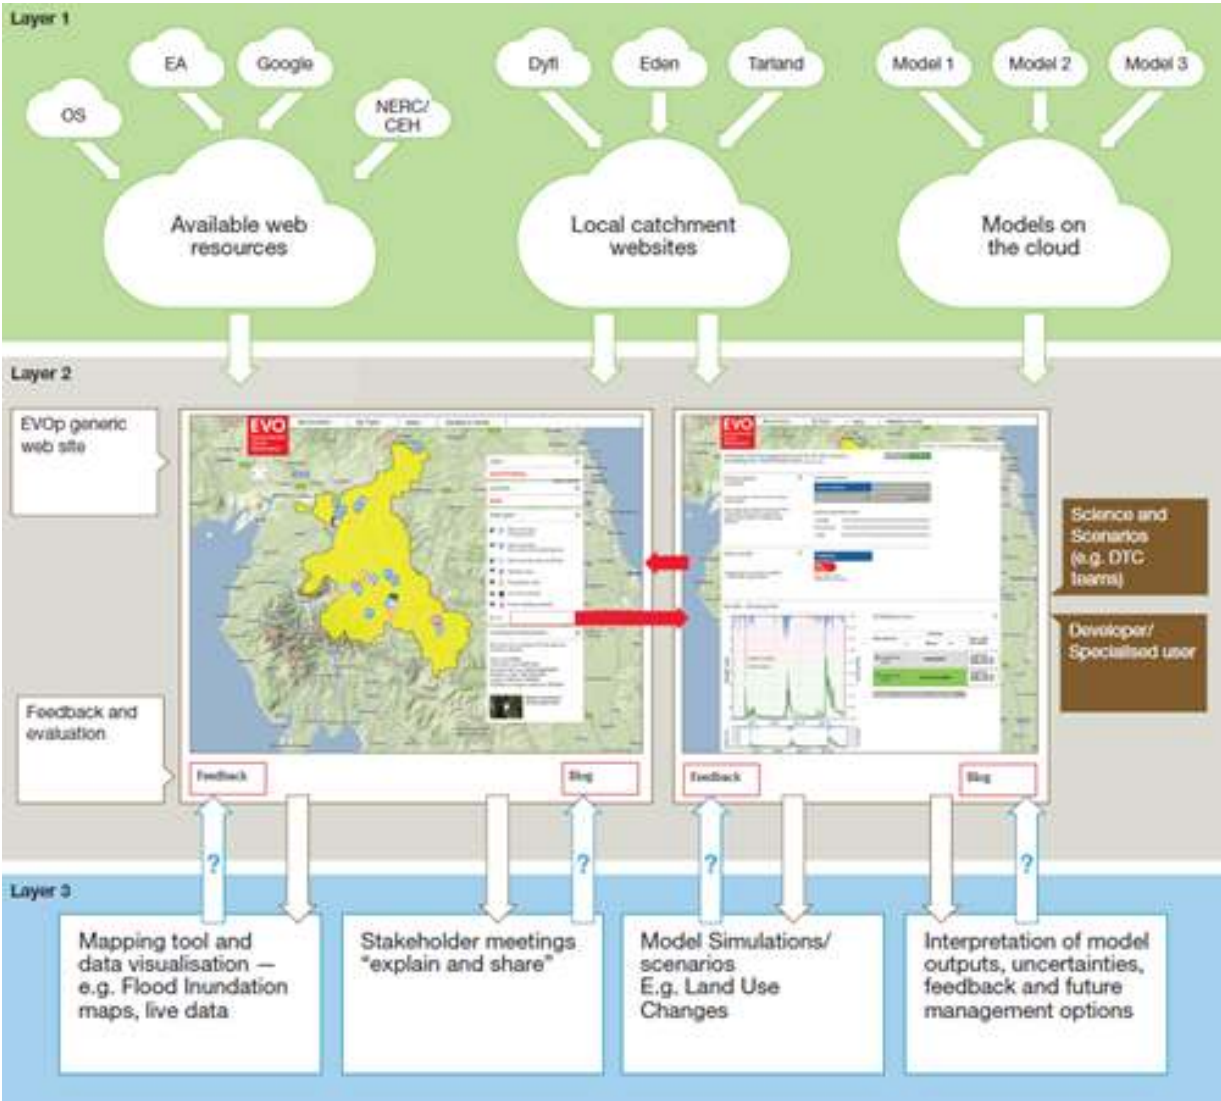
Layer 1

OS

EA

Google

NERC/ CEH

Available web resources

Dyfi

Eden

Tarland

Local catchment websites

Model 1

Model 2

Model 3

Models on the cloud

Layer 2

EVOp generic web site

Feedback and evaluation

EVO

Feedback

Blog

EVO

Feedback

Blog

Science and Scenarios (e.g. DTC teams)

Developer/ Specialised user

?

?

?

?

Layer 3

Mapping tool and data visualisation — e.g. Flood Inundation maps, live data

Stakeholder meetings "explain and share"

Model Simulations/ scenarios E.g. Land Use Changes

Interpretation of model outputs, uncertainties, feedback and future management options